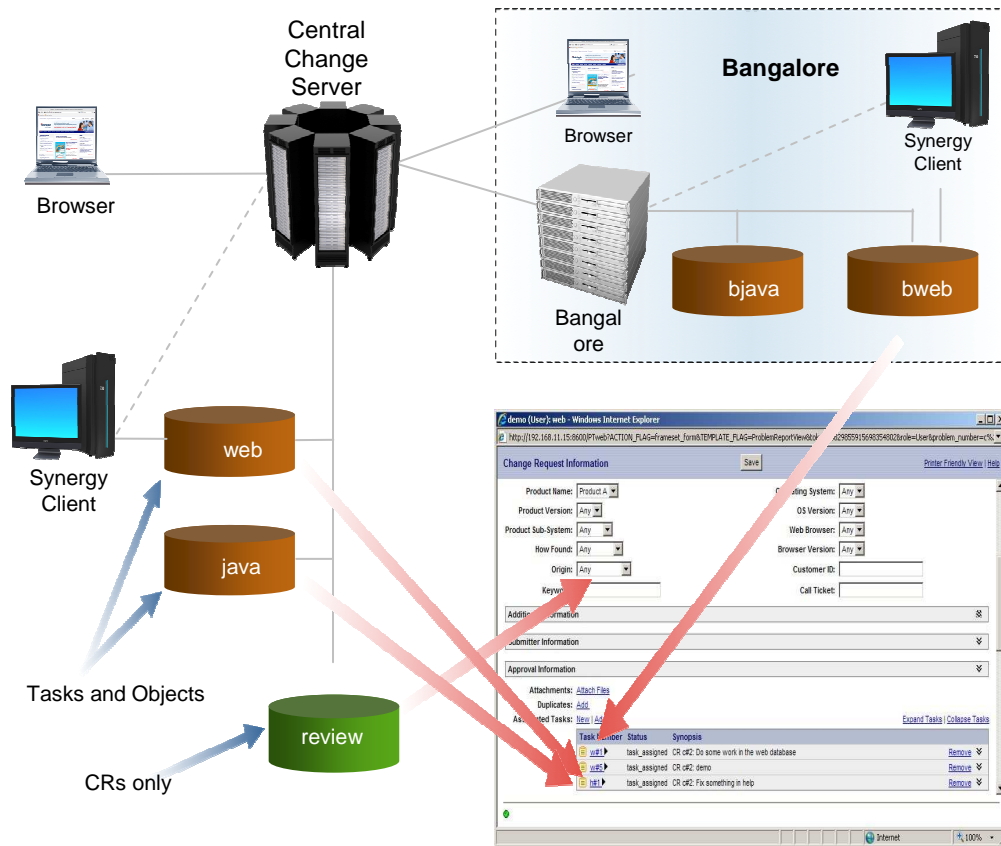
Central Change Server

Browser

Bangalore

Browser

Synergy Client

Bangal ore

bjava

bweb

Synergy Client

web

java

Tasks and Objects

review

CRs only

demo (User): web - Windows Internet Explorer

http://192.168.11.15:8600/PTweb?ACTION_FLAG=frameset_form&TEMPLATE_FLAG=ProblemReportView&tok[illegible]8298559156983548028role=User&problem_number=c%

Change Request Information

Save

Printer Friendly View | Help

Product Name: Product A

Product Version: Any

Product Sub-System: Any

How Found: Any

Origin: Any

Keyw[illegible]

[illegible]ting System: Any

OS Version: Any

Web Browser: Any

Browser Version: Any

Customer ID:

Call Ticket:

Additi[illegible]ormation

Submitter Information

Approval Information

Attachments: Attach Files

Duplicates: Add

Ass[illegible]ted Tasks: New | Ad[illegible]

Expand Tasks | Collapse Tasks

| Task Number | Status | Synopsis | |
|---|---|---|---|
| w#1 | task_assigned | CR c#2: Do some work in the web database | Remove |
| w#5 | task_assigned | CR c#2: demo | Remove |
| h#1 | task_assigned | CR c#2: Fix something in help | Remove |

Internet

100%